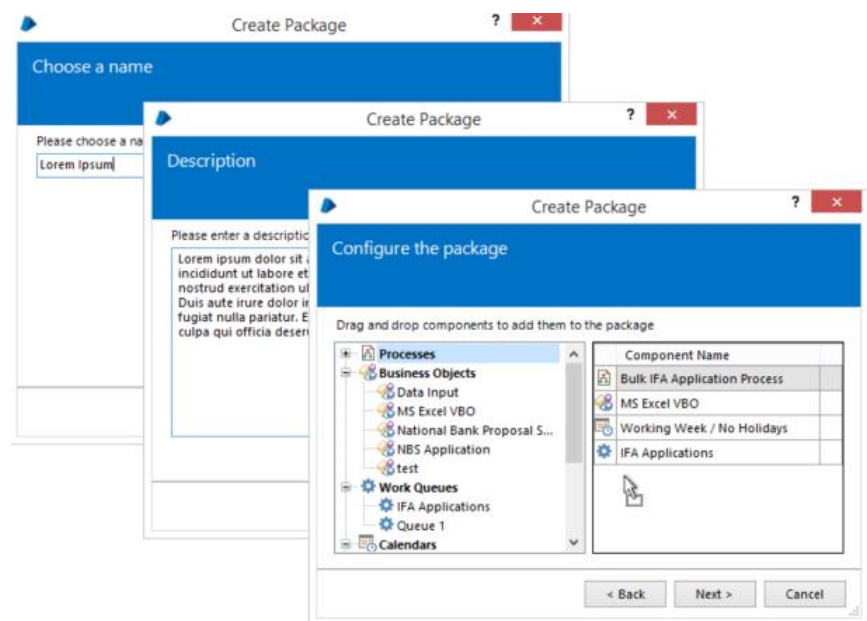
Create Package

?

×

Choose a name

Please choose a na

Lorem Ipsum

Create Package

?

×

Description

Please enter a descriptic

Lorem ipsum dolor sit
incididunt ut labore et
nostrud exercitation ul
Duis aute irure dolor ir
fugiat nulla pariatur. E
culpa qui officia deser

Create Package

?

×

Configure the package

Drag and drop components to add them to the package

Processes
Business Objects
Data Input
MS Excel VBO
National Bank Proposal S...
NBS Application
test
Work Queues
IFA Applications
Queue 1
Calendars

| Component Name |
|---|
| Bulk IFA Application Process |
| MS Excel VBO |
| Working Week / No Holidays |
| IFA Applications |

< Back

Next >

Cancel